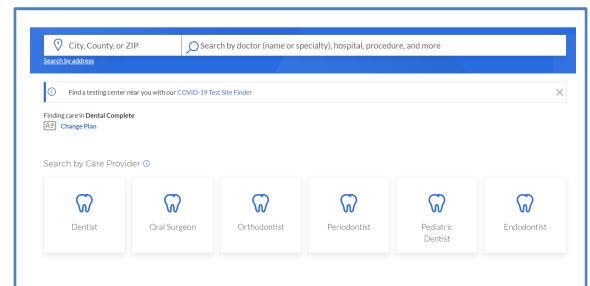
City, County, or ZIP

Search by doctor (name or specialty), hospital, procedure, and more

Search by address

Find a testing center near you with our COVID-19 Test Site Finder

Finding care in Dental Complete

Change Plan

Search by Care Provider

Dentist

Oral Surgeon

Orthodontist

Periodontist

Pediatric Dentist

Endodontist